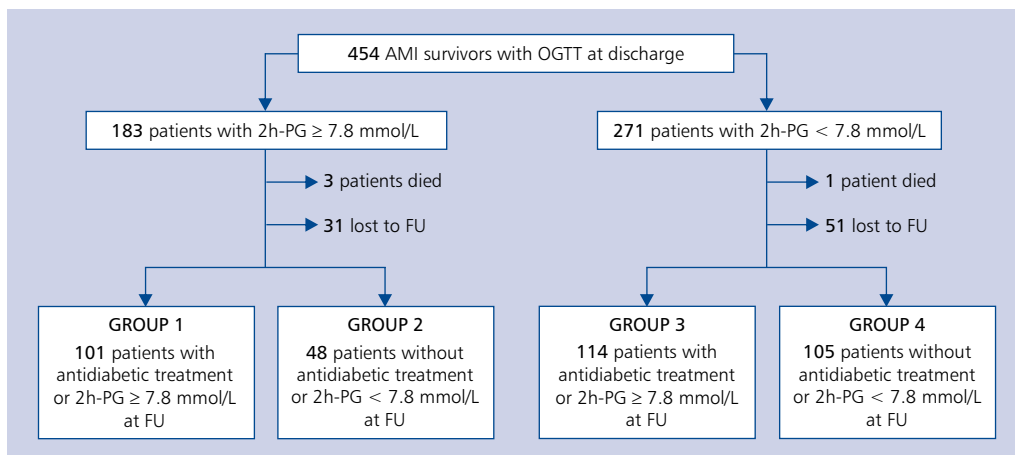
454 AMI survivors with OGTT at discharge

183 patients with 2h-PG $\geq$ 7.8 mmol/L

271 patients with 2h-PG $<$ 7.8 mmol/L

3 patients died

31 lost to FU

1 patient died

51 lost to FU

GROUP 1
101 patients with antidiabetic treatment or 2h-PG $\geq$ 7.8 mmol/L at FU

GROUP 2
48 patients without antidiabetic treatment or 2h-PG $<$ 7.8 mmol/L at FU

GROUP 3
114 patients with antidiabetic treatment or 2h-PG $\geq$ 7.8 mmol/L at FU

GROUP 4
105 patients without antidiabetic treatment or 2h-PG $<$ 7.8 mmol/L at FU